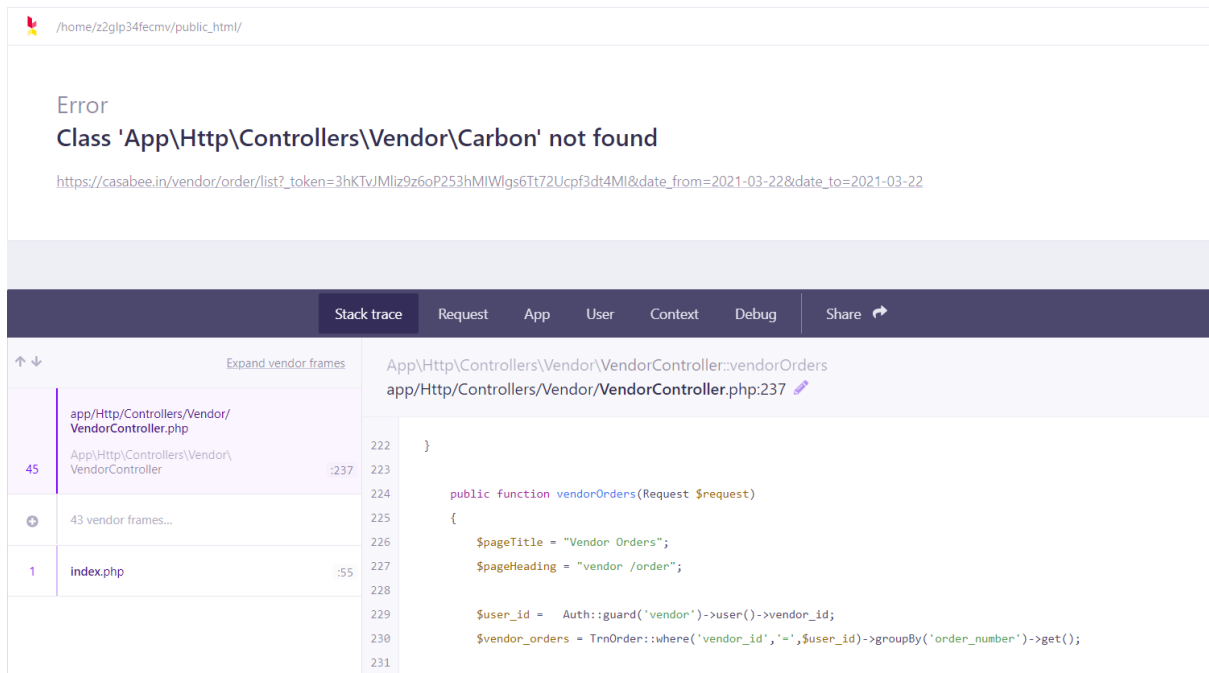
/home/z2glp34fecmv/public_html/

Error
Class 'App\Http\Controllers\Vendor\Carbon' not found

https://casabee.in/vendor/order/list?_token=3hKTvJMliz9z6oP253hMIWlgs6Tt72Ucpf3dt4MI&date_from=2021-03-22&date_to=2021-03-22

Stack trace Request App User Context Debug Share

Expand vendor frames

45 app/Http/Controllers/Vendor/VendorController.php
App\Http\Controllers\Vendor\VendorController :237

43 vendor frames...

1 index.php :55

App\Http\Controllers\Vendor\VendorController::vendorOrders
app/Http/Controllers/Vendor/VendorController.php:237

222 }
223
224 public function vendorOrders(Request $request)
225 {
226 $pageTitle = "Vendor Orders";
227 $pageHeading = "vendor /order";
228
229 $user_id = Auth::guard('vendor')->user()->vendor_id;
230 $vendor_orders = TrnOrder::where('vendor_id','=',$user_id)->groupBy('order_number')->get();
231